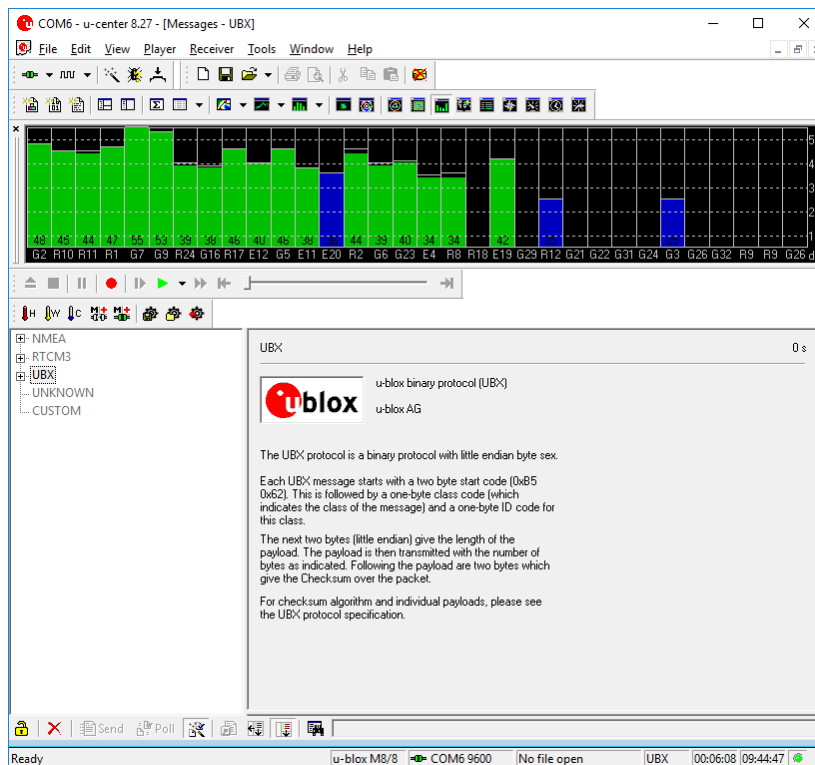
COM6 - u-center 8.27 - [Messages - UBX]

File Edit View Player Receiver Tools Window Help

48 45 44 47 55 53 39 38 46 40 46 38 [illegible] 44 39 40 34 34 42

G2 R10 R11 R1 G7 G9 R24 G16 R17 E12 G5 E11 E20 R2 G6 G23 E4 R8 R18 E19 G29 R12 G21 G22 G31 G24 G3 G26 G32 R9 G26

5 4 3 2 1

H W C

NMEA
RTCM3
UBX
UNKNOWN
CUSTOM

UBX

0 s

ublox

u-blox binary protocol (UBX)

u-blox AG

The UBX protocol is a binary protocol with little endian byte sex.

Each UBX message starts with a two byte start code (0xB5 0x62). This is followed by a one-byte class code (which indicates the class of the message) and a one-byte ID code for this class.

The next two bytes (little endian) give the length of the payload. The payload is then transmitted with the number of bytes as indicated. Following the payload are two bytes which give the Checksum over the packet.

For checksum algorithm and individual payloads, please see the UBX protocol specification.

Send Poll

Ready | u-blox M8/8 | COM6 9600 | No file open | UBX | 00:06:08 | 09:44:47